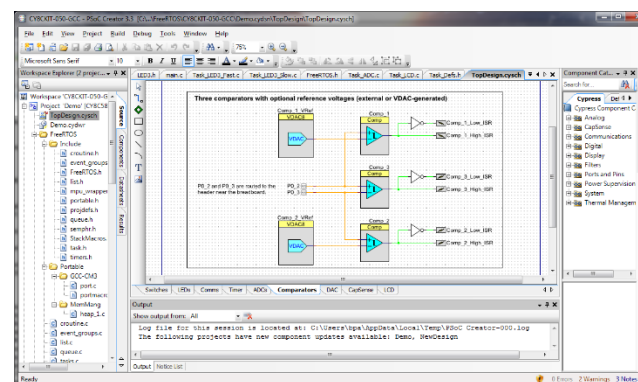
CY8CKIT-050-GCC - PSoC Creator 3.3 [C:\...\FreeRTOS\CY8CKIT-050-GCC\Demo.cydsn\TopDesign\TopDesign.cysch]

File Edit View Project Build Debug Tools Window Help

75%

Microsoft Sans Serif 8 B I U

Workspace Explorer (2 project...

Workspace 'CY8CKIT-050-G...
Project 'Demo' [CY8C58...
TopDesign.cysch
Demo.cydwr
FreeRTOS
Include
croutine.h
event_groups
FreeRTOS.h
list.h
mpu_wrapper
portable.h
projdefs.h
queue.h
semphr.h
StackMacros
task.h
timers.h
Portable
GCC-CM3
port.c
portmacro
MemMang
heap_1.c
croutine.c
event_groups.c
list.c
queue.c
tasks.c

Source Components Datasheets Results

LED3.h main.c Task_LED3_Fast.c Task_LED3_Slow.c FreeRTOS.h Task_ADC.c Task_LCD.c Task_Defs.h TopDesign.cysch

Three comparators with optional reference voltages (external or VDAC-generated)

Comp_1_VRef
VDAC8
VDAC
Comp_1
Comp
Comp_1_Low_ISR
Comp_1_High_ISR

P0_2 and P0_3 are routed to the header near the breadboard.
P0_2
P0_3
Comp_0
Comp
Comp_0_Low_ISR
Comp_0_High_ISR

Comp_2_VRef
VDAC8
VDAC
Comp_2
Comp
Comp_2_Low_ISR
Comp_2_High_ISR

Switches LEDs Comms Timer ADCs Comparators DAC CapSense LCD

Output
Show output from: All
Log file for this session is located at: C:\Users\bpa\AppData\Local\Temp\PSoC Creator-000.log
The following projects have new component updates available: Demo, NewDesign

Output Notice List

Component Cat...
Search for:
Cypress Def
Cypress Component C
Analog
CapSense
Communications
Digital
Display
Filters
Ports and Pins
Power Supervision
System
Thermal Management

Ready
0 Errors 2 Warnings 3 Notes